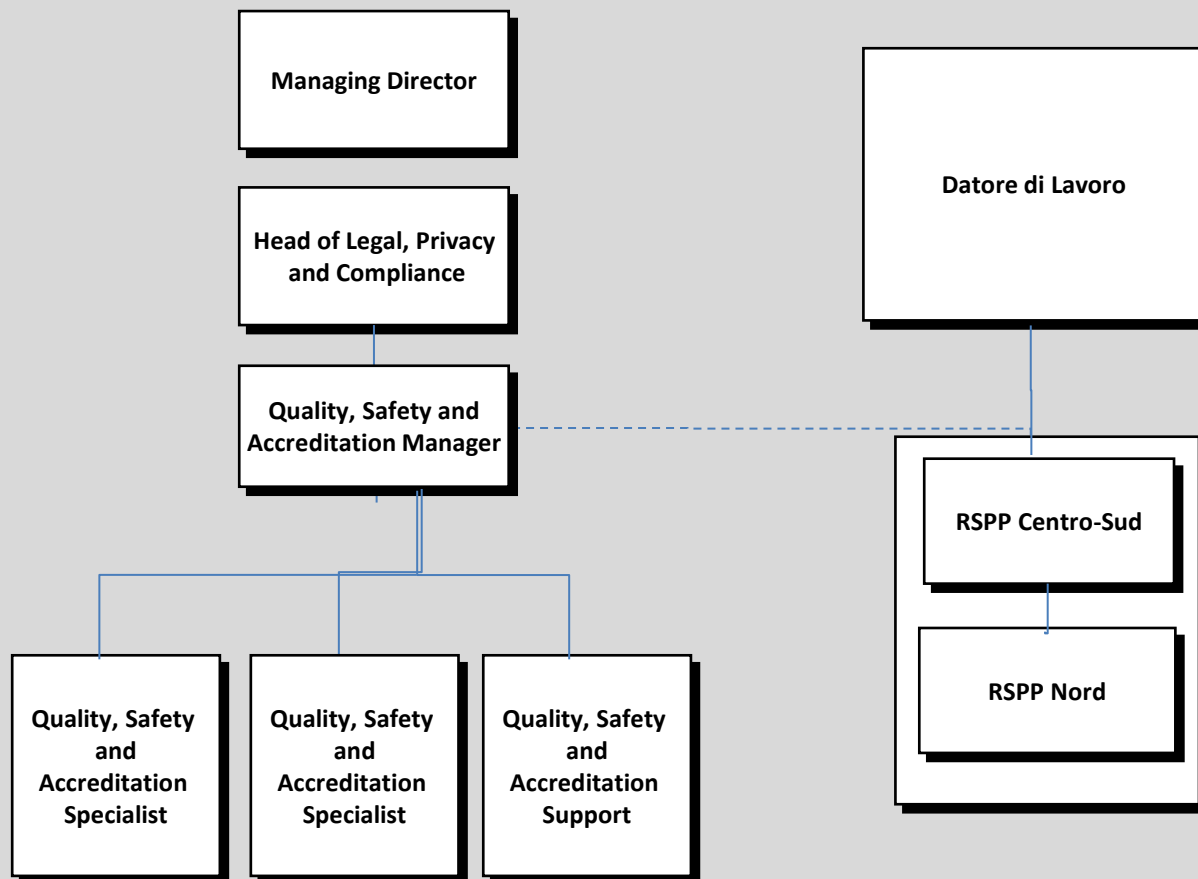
Managing Director

Head of Legal, Privacy and Compliance

Quality, Safety and Accreditation Manager

Quality, Safety and Accreditation Specialist

Quality, Safety and Accreditation Specialist

Quality, Safety and Accreditation Support

Datore di Lavoro

RSPP Centro-Sud

RSPP Nord